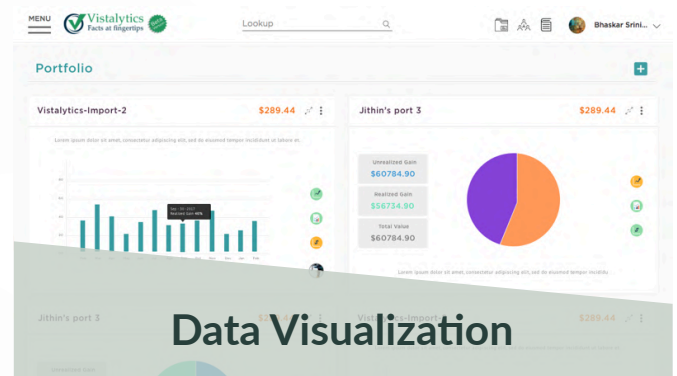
MENU Vistalytics Facts at fingertips

Lookup

Bhaskar Srini...

Portfolio

Vistalytics-Import-2 $289.44

Lorem ipsum dolor sit amet, consectetur adipiscing elit, sed do eiusmod tempor incididunt ut labore et.

Jithin's port 3 $289.44

Unrealized Gain
$60784.90

Realized Gain
$56734.90

Total Value
$60784.90

Lorem ipsum dolor sit amet, consectetur adipiscing elit, sed do eiusmod tempor incididu

Jithin's port 3

Vistalytics-Import

Data Visualization